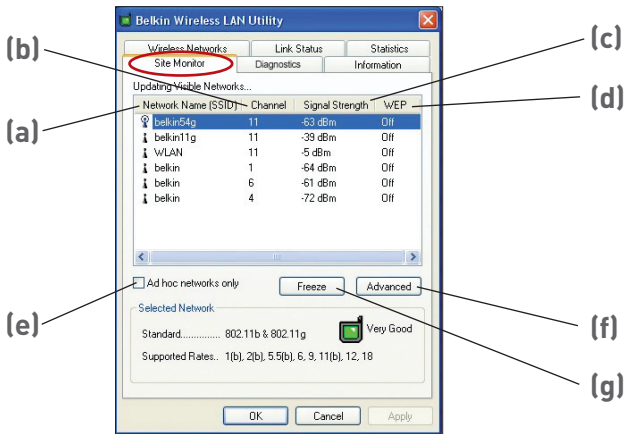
Belkin Wireless LAN Utility

Wireless Networks | Link Status | Statistics
Site Monitor | Diagnostics | Information

Updating Visible Networks...

| Network Name (SSID) | Channel | Signal Strength | WEP |
|---|---|---|---|
| belkin54g | 11 | -63 dBm | Off |
| belkin11g | 11 | -39 dBm | Off |
| WLAN | 11 | -5 dBm | Off |
| belkin | 1 | -64 dBm | Off |
| belkin | 6 | -61 dBm | Off |
| belkin | 4 | -72 dBm | Off |

Ad hoc networks only

Freeze

Advanced

Selected Network

Standard............. 802.11b & 802.11g

Very Good

Supported Rates.. 1(b), 2(b), 5.5(b), 6, 9, 11(b), 12, 18

OK

Cancel

Apply

(a)
(b)
(c)
(d)
(e)
(f)
(g)